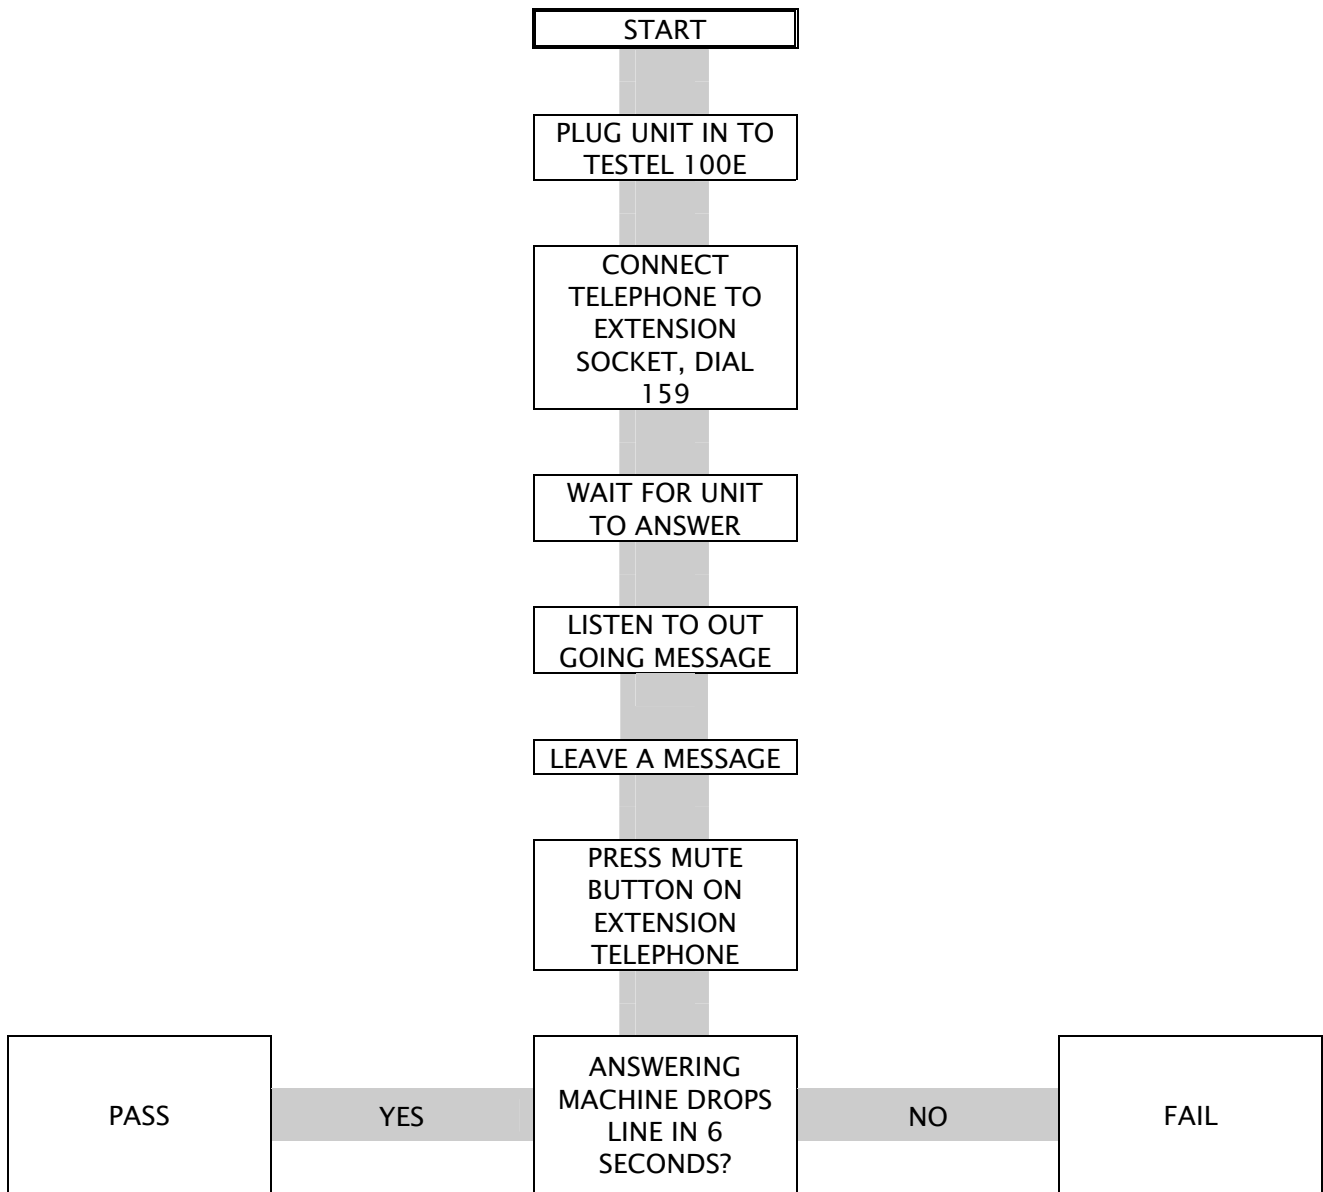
START

PLUG UNIT IN TO TESTEL 100E

CONNECT TELEPHONE TO EXTENSION SOCKET, DIAL 159

WAIT FOR UNIT TO ANSWER

LISTEN TO OUT GOING MESSAGE

LEAVE A MESSAGE

PRESS MUTE BUTTON ON EXTENSION TELEPHONE

PASS

YES

ANSWERING MACHINE DROPS LINE IN 6 SECONDS?

NO

FAIL